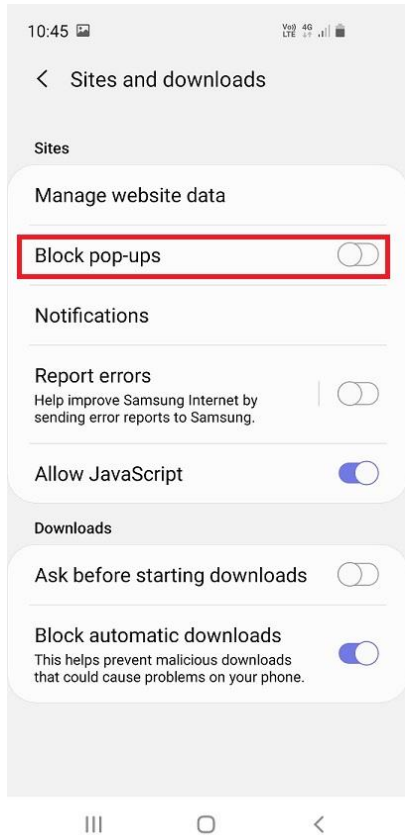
10:45

Vo) 4G
LTE

< Sites and downloads

Sites

Manage website data

Block pop-ups

Notifications

Report errors
Help improve Samsung Internet by sending error reports to Samsung.

Allow JavaScript

Downloads

Ask before starting downloads

Block automatic downloads
This helps prevent malicious downloads that could cause problems on your phone.